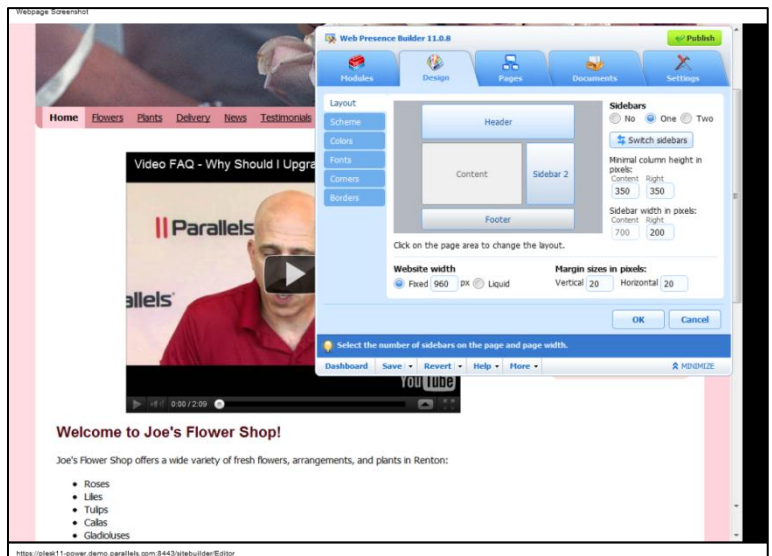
Webpage Screenshot

Web Presence Builder 11.0.8

Publish

Modules Design Pages Documents Settings

Layout
Scheme
Colors
Fonts
Corners
Borders

Header
Content
Sidebar 2
Footer

Click on the page area to change the layout.

Sidebars
No One Two
Switch sidebars
Minimal column height in pixels:
Content Right
350 350
Sidebar width in pixels:
Content Right
700 200

Website width
Fixed 960 px Liquid

Margin sizes in pixels:
Vertical 20 Horizontal 20

OK Cancel

Select the number of sidebars on the page and page width.

Dashboard Save Revert Help More MINIMIZE

Home Flowers Plants Delivery News Testimonials

Video FAQ - Why Should I Upgra

Parallels

allels

YouTube

0:00 / 2:09

Welcome to Joe's Flower Shop!

Joe's Flower Shop offers a wide variety of fresh flowers, arrangements, and plants in Renton:

- Roses
- Lilies
- Tulips
- Callas
- Gladioluses

https://plesk11-power.demo.parallels.com:8443/sitebuilder/Editor